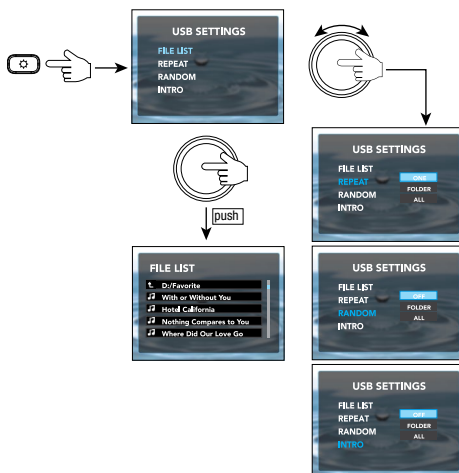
USB SETTINGS
FILE LIST
REPEAT
RANDOM
INTRO

push

FILE LIST
D:/Favorite
With or Without You
Hotel California
Nothing Compares to You
Where Did Our Love Go

USB SETTINGS
FILE LIST
REPEAT
RANDOM
INTRO
ONE
FOLDER
ALL

USB SETTINGS
FILE LIST
REPEAT
RANDOM
INTRO
OFF
FOLDER
ALL

USB SETTINGS
FILE LIST
REPEAT
RANDOM
INTRO
OFF
FOLDER
ALL